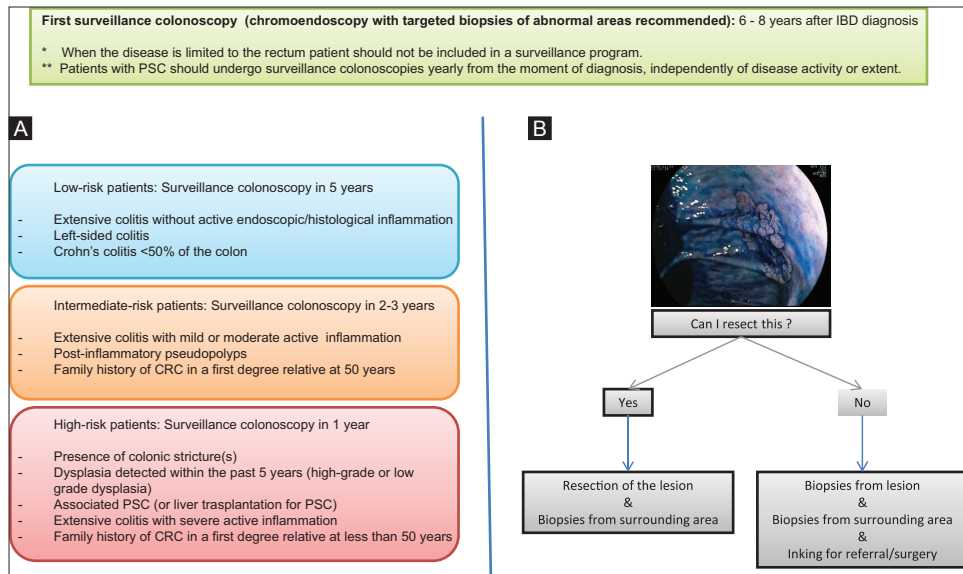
**First surveillance colonoscopy (chromoendoscopy with targeted biopsies of abnormal areas recommended):** 6 - 8 years after IBD diagnosis

\* When the disease is limited to the rectum patient should not be included in a surveillance program.
\*\* Patients with PSC should undergo surveillance colonoscopies yearly from the moment of diagnosis, independently of disease activity or extent.

A

Low-risk patients: Surveillance colonoscopy in 5 years

- Extensive colitis without active endoscopic/histological inflammation
- Left-sided colitis
- Crohn's colitis <50% of the colon

Intermediate-risk patients: Surveillance colonoscopy in 2-3 years

- Extensive colitis with mild or moderate active inflammation
- Post-inflammatory pseudopolyps
- Family history of CRC in a first degree relative at 50 years

High-risk patients: Surveillance colonoscopy in 1 year

- Presence of colonic stricture(s)
- Dysplasia detected within the past 5 years (high-grade or low grade dysplasia)
- Associated PSC (or liver trasplantation for PSC)
- Extensive colitis with severe active inflammation
- Family history of CRC in a first degree relative at less than 50 years

B

Can I resect this ?

Yes

No

Resection of the lesion
&
Biopsies from surrounding area

Biopsies from lesion
&
Biopsies from surrounding area
&
Inking for referral/surgery